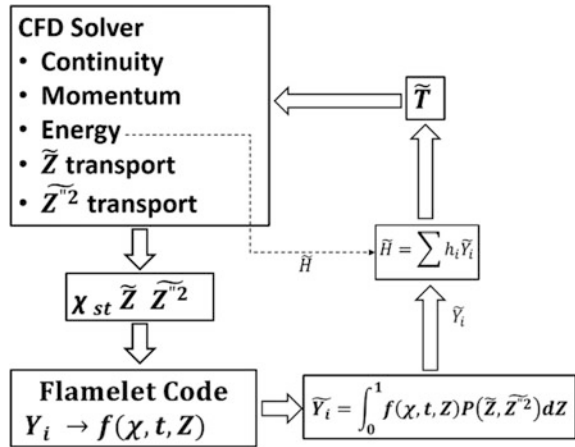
CFD Solver
• Continuity
• Momentum
• Energy
• $\widetilde{Z}$ transport
• $\widetilde{Z''^2}$ transport

$\widetilde{T}$

$\widetilde{H}$

$\widetilde{H} = \sum h_i \widetilde{Y}_i$

$\chi_{st}$ $\widetilde{Z}$ $\widetilde{Z''^2}$

$\widetilde{Y}_i$

Flamelet Code
$Y_i \rightarrow f(\chi, t, Z)$

$\widetilde{Y_i} = \int_0^1 f(\chi, t, Z) P(\widetilde{Z}, \widetilde{Z''^2}) dZ$